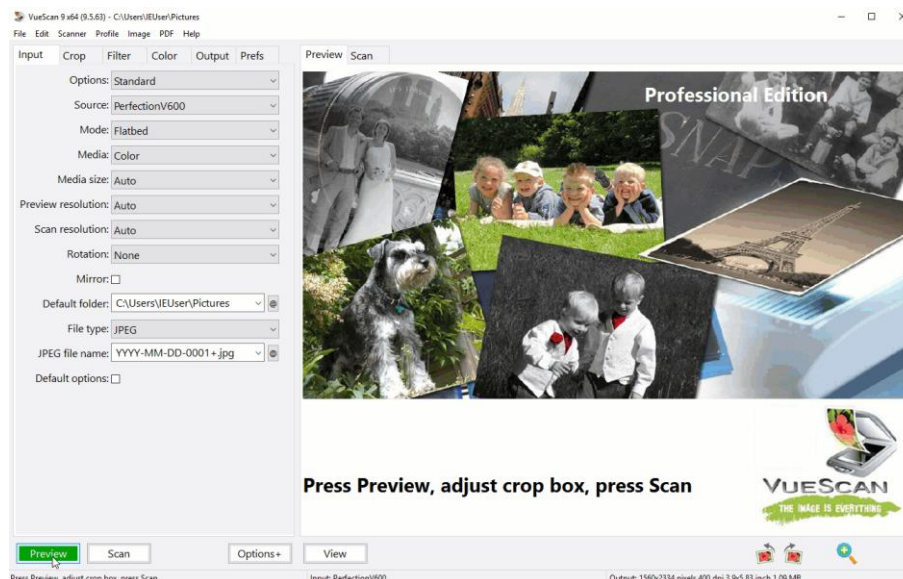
VueScan 9 x64 (9.5.63) - C:\Users\IEUser\Pictures

File Edit Scanner Profile Image PDF Help

Input Crop Filter Color Output Prefs

Options: Standard

Source: PerfectionV600

Mode: Flatbed

Media: Color

Media size: Auto

Preview resolution: Auto

Scan resolution: Auto

Rotation: None

Mirror:

Default folder: C:\Users\IEUser\Pictures

File type: JPEG

JPEG file name: YYYY-MM-DD-0001+.jpg

Default options:

Preview Scan

Professional Edition

SNAP

Press Preview, adjust crop box, press Scan

VUESCAN

THE IMAGE IS EVERYTHING

Preview Scan Options+ View

Press Preview, adjust crop box, press Scan

Input: PerfectionV600

Output: 1560x2334 pixels 400 dpi 3.9x5.83 inch 1.09 MB